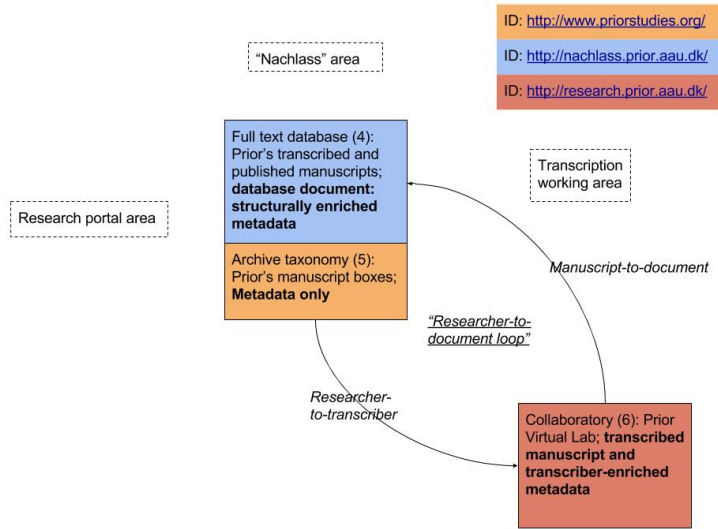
ID: http://www.priorstudies.org/

ID: http://nachlass.prior.aau.dk/

ID: http://research.prior.aau.dk/

"Nachlass" area

Research portal area

Transcription working area

Full text database (4): Prior's transcribed and published manuscripts; **database document: structurally enriched metadata**

Archive taxonomy (5): Prior's manuscript boxes; **Metadata only**

*Manuscript-to-document*

*"Researcher-to-document loop"*

*Researcher-to-transcriber*

Collaboratory (6): Prior Virtual Lab; **transcribed manuscript and transcriber-enriched metadata**